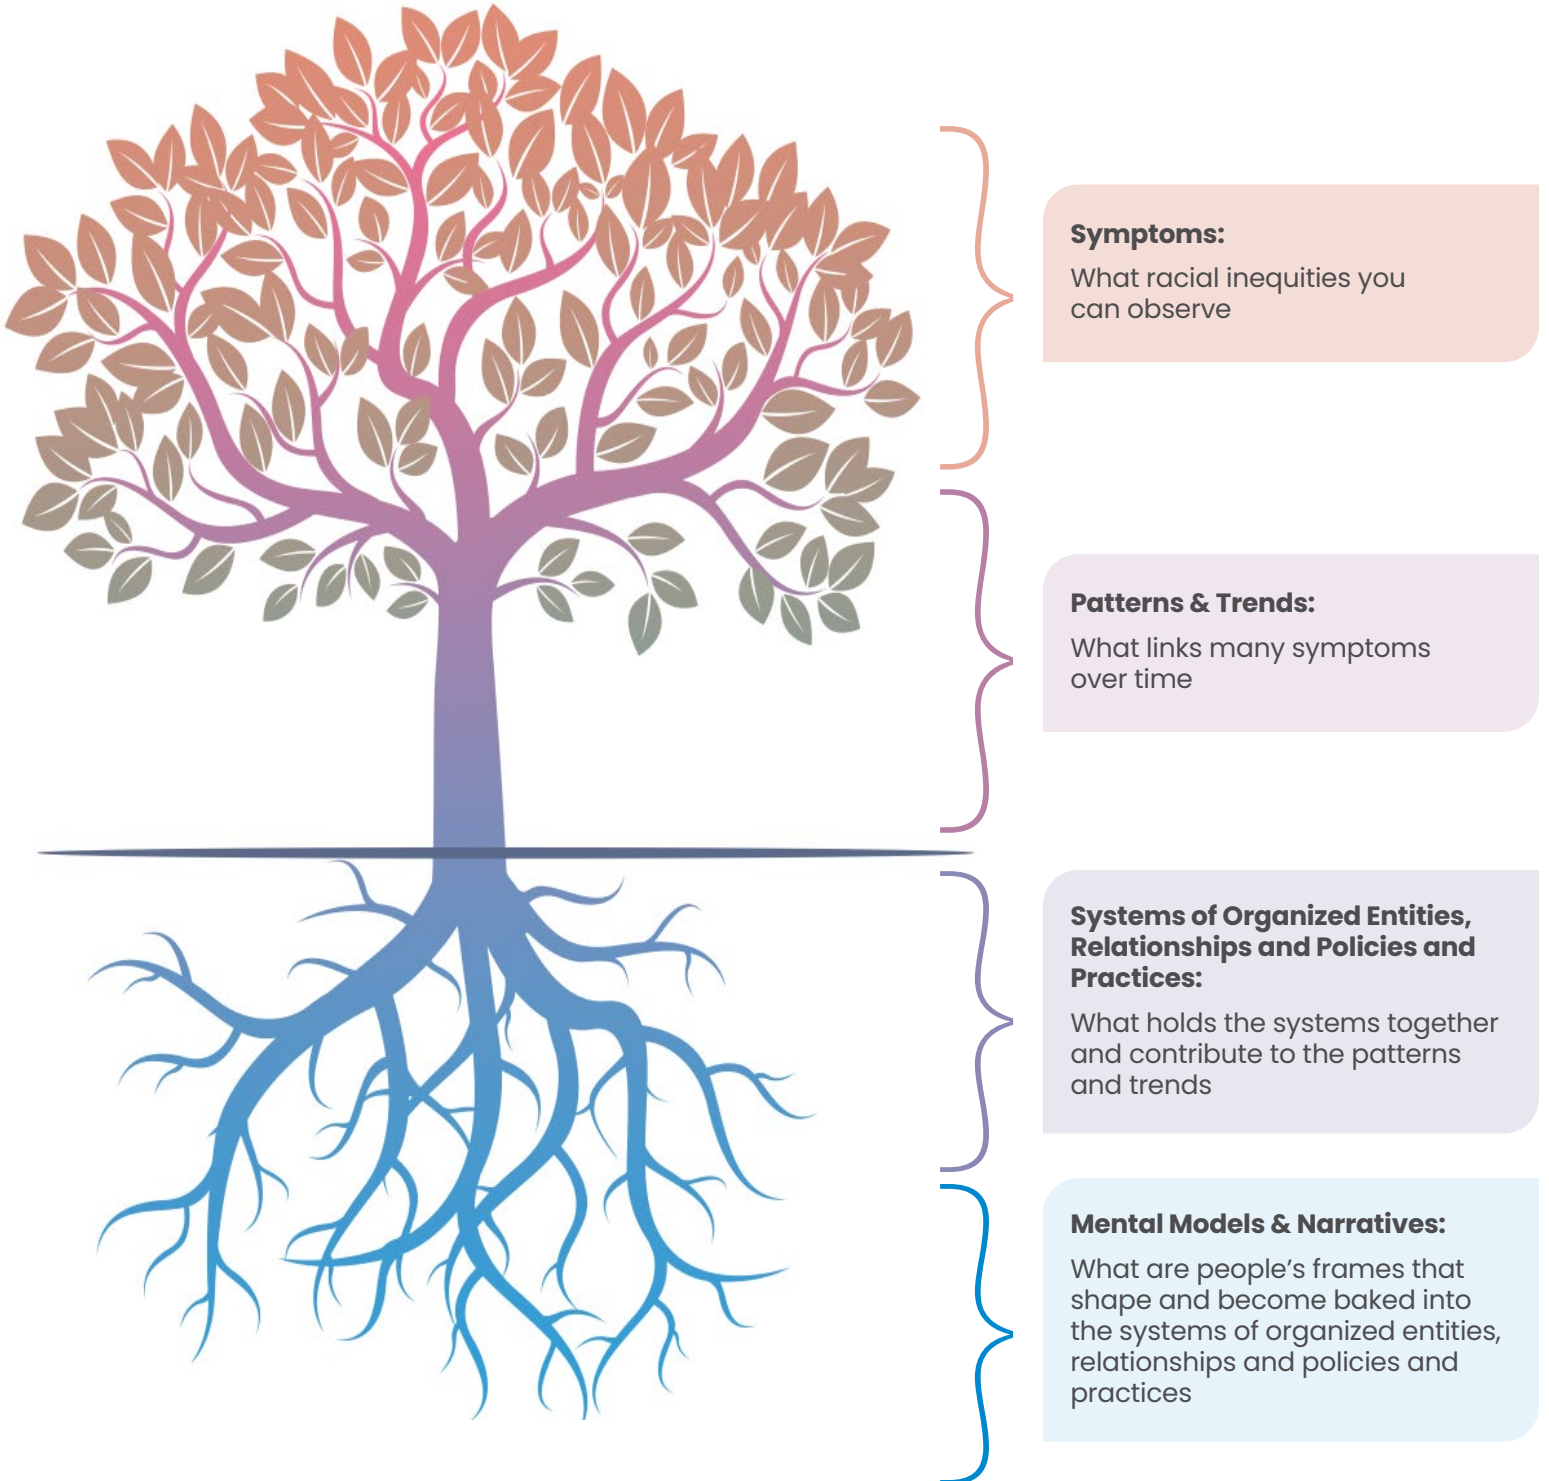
**Symptoms:**

What racial inequities you can observe

**Patterns & Trends:**

What links many symptoms over time

**Systems of Organized Entities, Relationships and Policies and Practices:**

What holds the systems together and contribute to the patterns and trends

**Mental Models & Narratives:**

What are people's frames that shape and become baked into the systems of organized entities, relationships and policies and practices